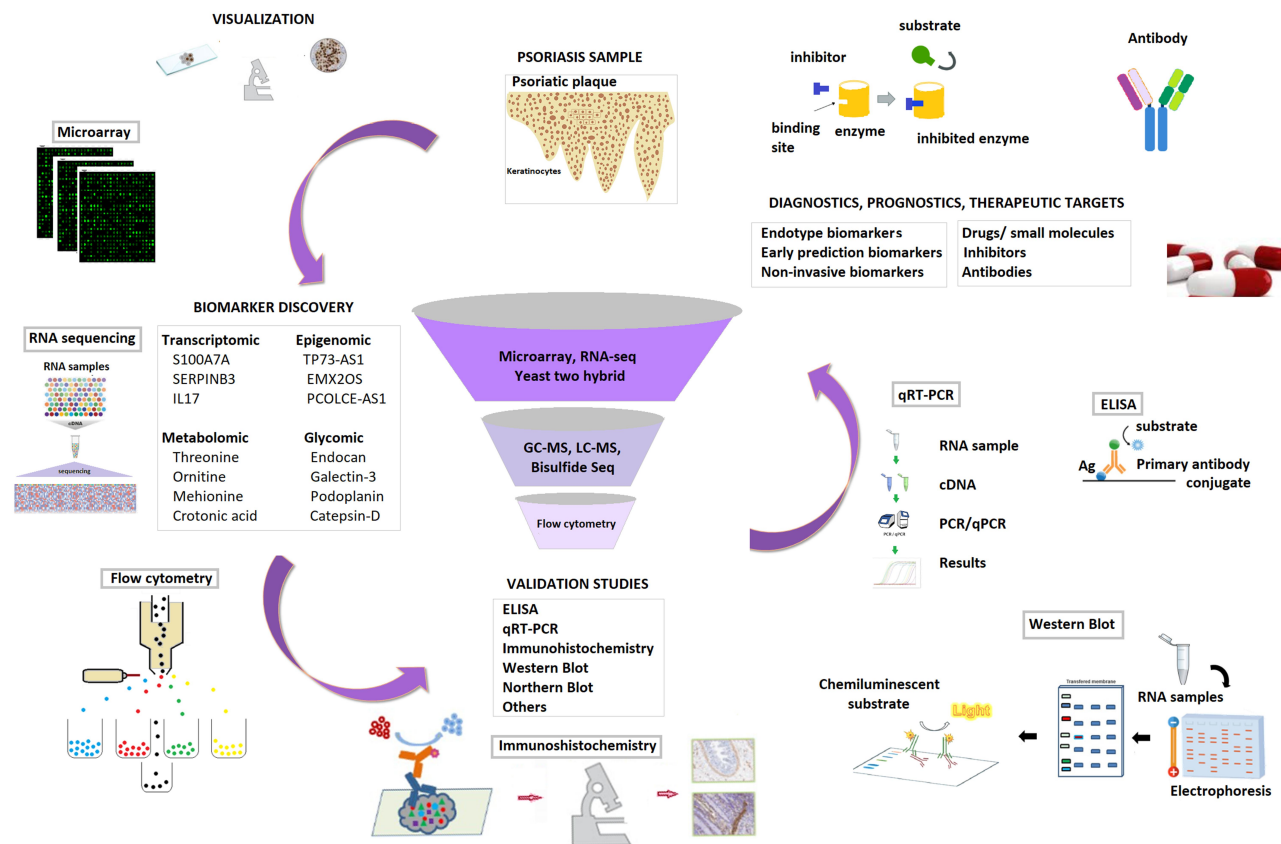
VISUALIZATION

Microarray

PSORIASIS SAMPLE
Psoriatic plaque
Keratinocytes

substrate
inhibitor
binding site
enzyme
inhibited enzyme

Antibody

DIAGNOSTICS, PROGNOSTICS, THERAPEUTIC TARGETS

Endotype biomarkers
Early prediction biomarkers
Non-invasive biomarkers

Drugs/ small molecules
Inhibitors
Antibodies

RNA sequencing
RNA samples
cDNA
sequencing

BIOMARKER DISCOVERY

| Transcriptomic | Epigenomic |
|---|---|
| S100A7A | TP73-AS1 |
| SERPINB3 | EMX2OS |
| IL17 | PCOLCE-AS1 |
| Metabolomic | Glycomic |
| Threonine | Endocan |
| Ornitine | Galectin-3 |
| Mehionine | Podoplanin |
| Crotonic acid | Catepsin-D |

Microarray, RNA-seq
Yeast two hybrid

GC-MS, LC-MS,
Bisulfide Seq

Flow cytometry

qRT-PCR
RNA sample
cDNA
PCR/qPCR
PCR / qPCR
Results

ELISA
substrate
Ag
Primary antibody conjugate

Flow cytometry

VALIDATION STUDIES
ELISA
qRT-PCR
Immunohistochemistry
Western Blot
Northern Blot
Others

Immunoshistochemistry

Western Blot
Chemiluminescent substrate
Light
Transfered membrane
RNA samples
Electrophoresis